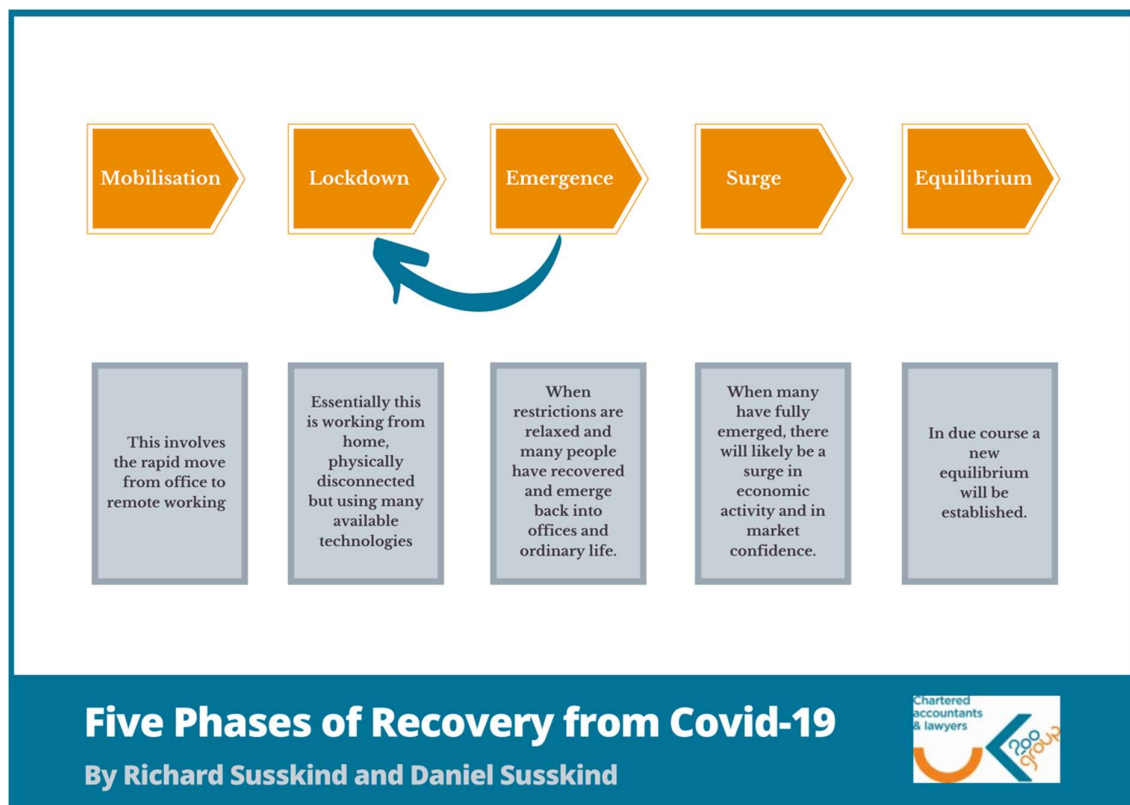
Mobilisation

Lockdown

Emergence

Surge

Equilibrium

This involves the rapid move from office to remote working

Essentially this is working from home, physically disconnected but using many available technologies

When restrictions are relaxed and many people have recovered and emerge back into offices and ordinary life.

When many have fully emerged, there will likely be a surge in economic activity and in market confidence.

In due course a new equilibrium will be established.

Five Phases of Recovery from Covid-19

By Richard Susskind and Daniel Susskind

Chartered accountants & lawyers

UK 200 group